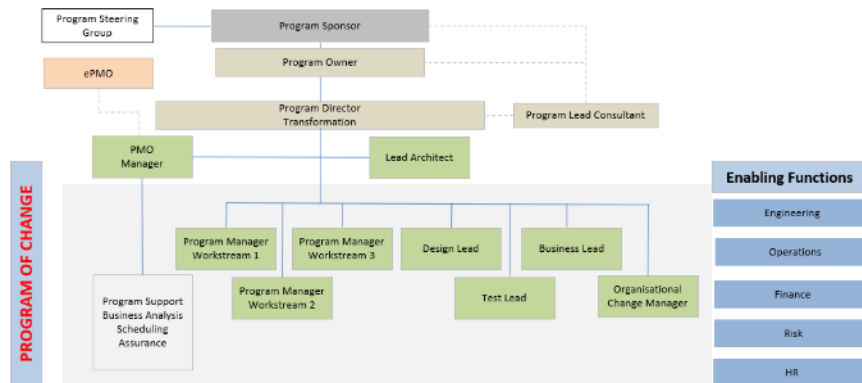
Program Steering Group

Program Sponsor

Program Owner

ePMO

Program Director Transformation

Program Lead Consultant

PMO Manager

Lead Architect

PROGRAM OF CHANGE

Program Manager Workstream 1

Program Manager Workstream 3

Design Lead

Business Lead

Program Manager Workstream 2

Test Lead

Organisational Change Manager

Program Support Business Analysis Scheduling Assurance

Enabling Functions

Engineering

Operations

Finance

Risk

HR